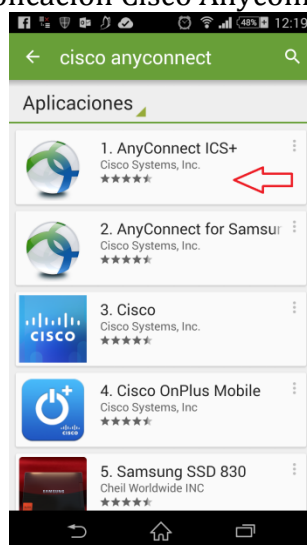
plicación Cisco Anyconn

48% 12:19

cisco anyconnect

Aplicaciones

1. AnyConnect ICS+
Cisco Systems, Inc.

2. AnyConnect for Samsur
Cisco Systems, Inc.

CISCO
3. Cisco
Cisco Systems, Inc.

4. Cisco OnPlus Mobile
Cisco Systems, Inc.

5. Samsung SSD 830
Cheil Worldwide INC